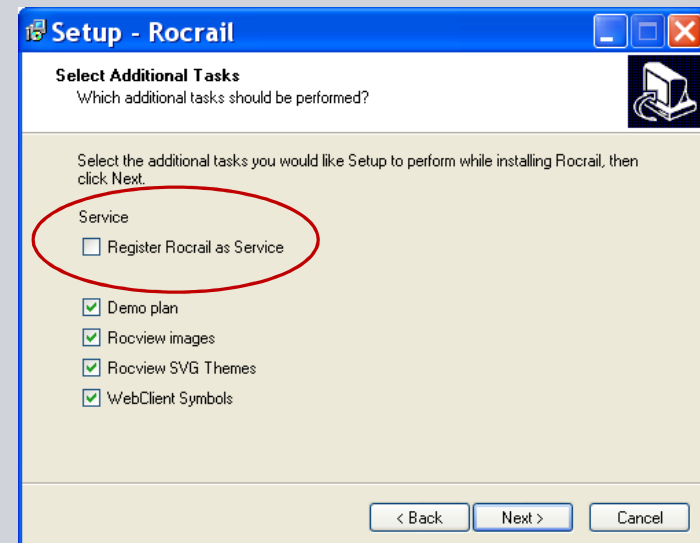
Setup - Rocrail

Select Additional Tasks
Which additional tasks should be performed?

Select the additional tasks you would like Setup to perform while installing Rocrail, then click Next.

Service

Register Rocrail as Service

Demo plan

Rocview images

Rocview SVG Themes

WebClient Symbols

< Back
Next >
Cancel